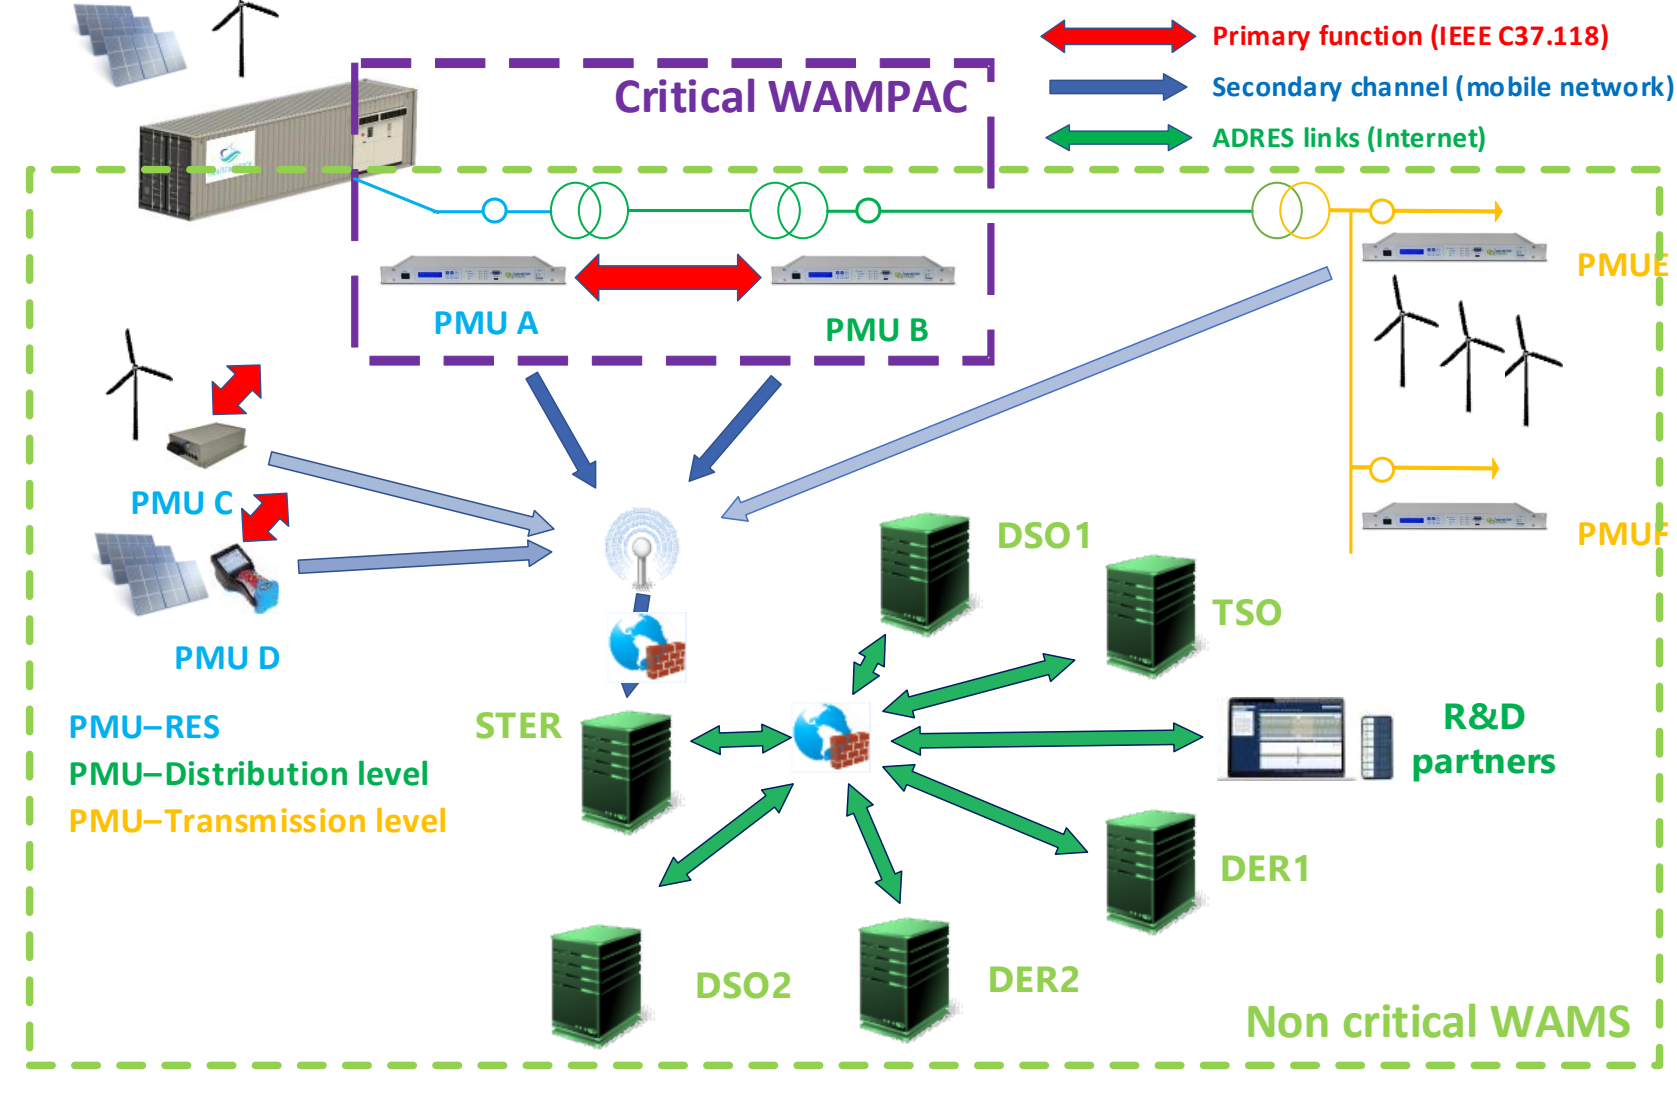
Primary function (IEEE C37.118)
Secondary channel (mobile network)
ADRES links (Internet)

Critical WAMPAC

PMU A
PMU B
PMUE
PMUF
PMU C
PMU D

DSO1
TSO
STER
R&D partners
DER1
DSO2
DER2

PMU–RES
PMU–Distribution level
PMU–Transmission level

Non critical WAMS